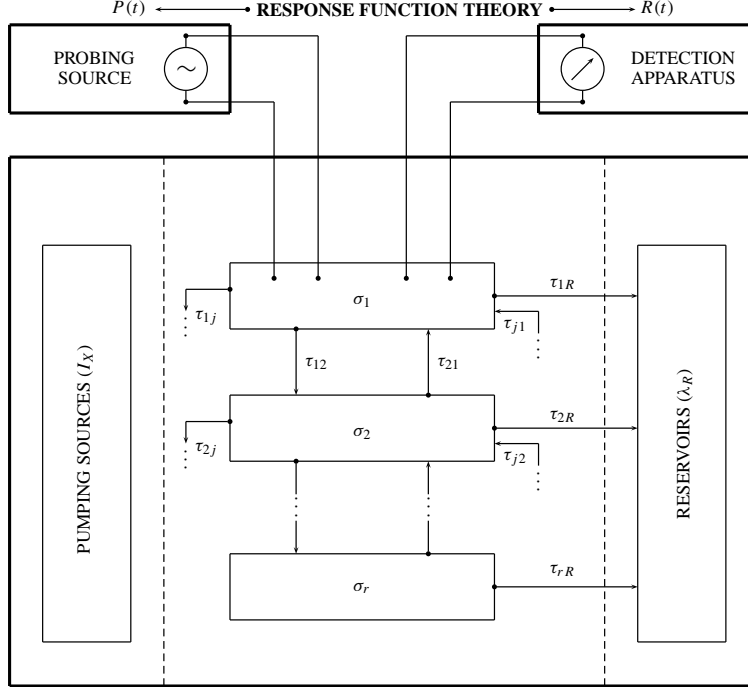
$P(t)$ RESPONSE FUNCTION THEORY $R(t)$

PROBING SOURCE

DETECTION APPARATUS

PUMPING SOURCES ($I_X$)

$\sigma_1$

$\tau_{1j}$

$\tau_{1R}$

$\tau_{j1}$

$\tau_{12}$

$\tau_{21}$

$\sigma_2$

$\tau_{2j}$

$\tau_{2R}$

$\tau_{j2}$

$\sigma_r$

$\tau_{rR}$

RESERVOIRS ($\lambda_R$)